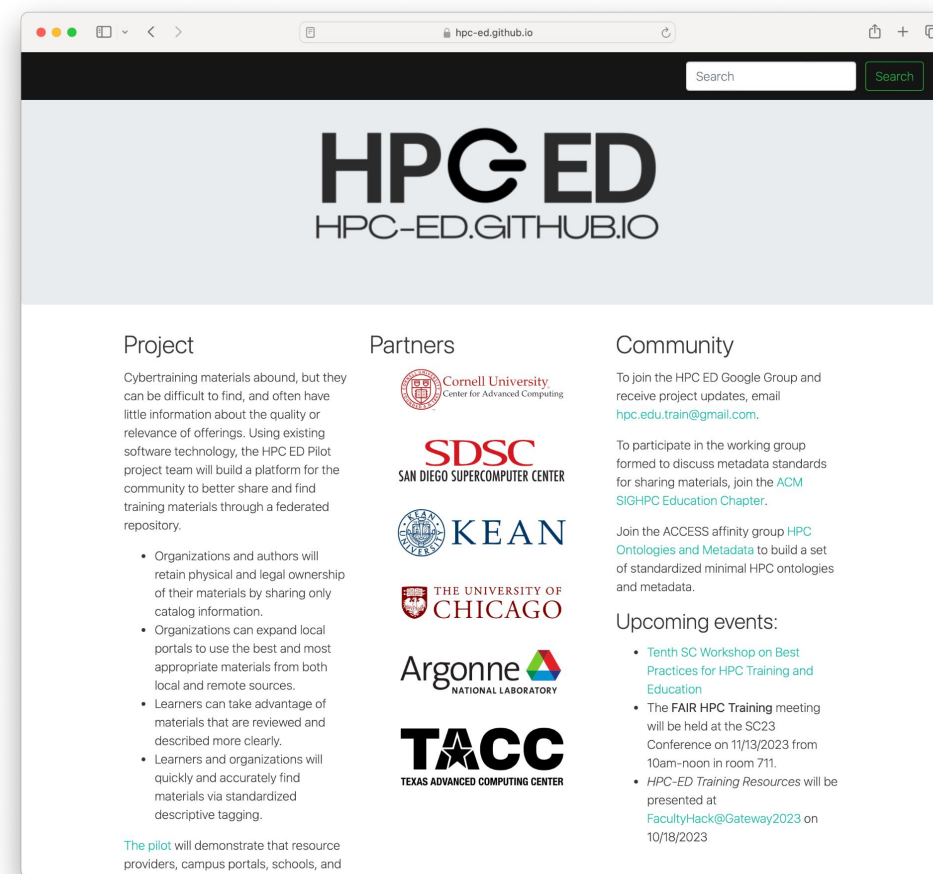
hpc-ed.github.io

Search

Search

HPC ED
HPC-ED.GITHUB.IO

Project

Cybertraining materials abound, but they can be difficult to find, and often have little information about the quality or relevance of offerings. Using existing software technology, the HPC ED Pilot project team will build a platform for the community to better share and find training materials through a federated repository.

- Organizations and authors will retain physical and legal ownership of their materials by sharing only catalog information.
- Organizations can expand local portals to use the best and most appropriate materials from both local and remote sources.
- Learners can take advantage of materials that are reviewed and described more clearly.
- Learners and organizations will quickly and accurately find materials via standardized descriptive tagging.

The pilot will demonstrate that resource providers, campus portals, schools, and

Partners

Cornell University
Center for Advanced Computing

SDSC
SAN DIEGO SUPERCOMPUTER CENTER

KEAN
KEAN UNIVERSITY

THE UNIVERSITY OF CHICAGO

Argonne
NATIONAL LABORATORY

TACC
TEXAS ADVANCED COMPUTING CENTER

Community

To join the HPC ED Google Group and receive project updates, email hpc.edu.train@gmail.com.

To participate in the working group formed to discuss metadata standards for sharing materials, join the ACM SIGHPC Education Chapter.

Join the ACCESS affinity group HPC Ontologies and Metadata to build a set of standardized minimal HPC ontologies and metadata.

Upcoming events:

- Tenth SC Workshop on Best Practices for HPC Training and Education
- The FAIR HPC Training meeting will be held at the SC23 Conference on 11/13/2023 from 10am-noon in room 711.
- HPC-ED Training Resources will be presented at FacultyHack@Gateway2023 on 10/18/2023